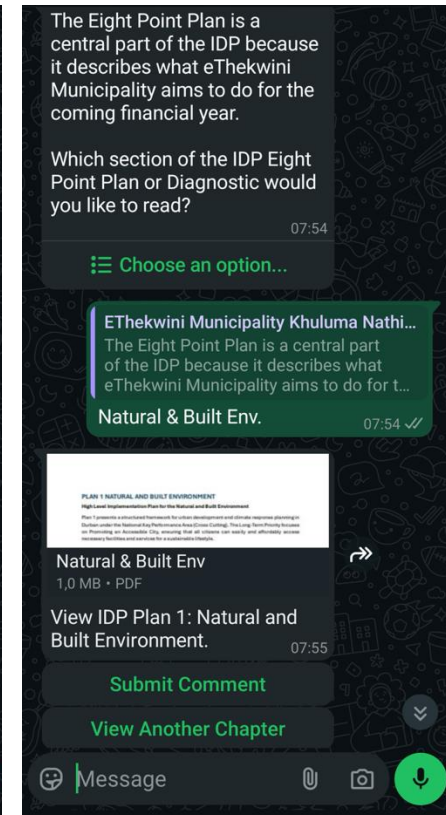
The Eight Point Plan is a central part of the IDP because it describes what eThekwini Municipality aims to do for the coming financial year.

Which section of the IDP Eight Point Plan or Diagnostic would you like to read?

07:54

Choose an option...

EThekwini Municipality Khuluma Nathi...
The Eight Point Plan is a central part of the IDP because it describes what eThekwini Municipality aims to do for t...

Natural & Built Env.

07:54

PLAN 1 NATURAL AND BUILT ENVIRONMENT
High Level Implementation Plan for the Natural and Built Environment
Plan 1 presents a structured framework for urban development and climate response planning in Durban under the National Key Performance Area (Cross Cutting). The Long-Term Priority focuses on Promoting an Accessible City, ensuring that all citizens can easily and affordably access necessary facilities and services for a sustainable lifestyle.

Natural & Built Env
1,0 MB • PDF

View IDP Plan 1: Natural and Built Environment.

07:55

Submit Comment

View Another Chapter

Message